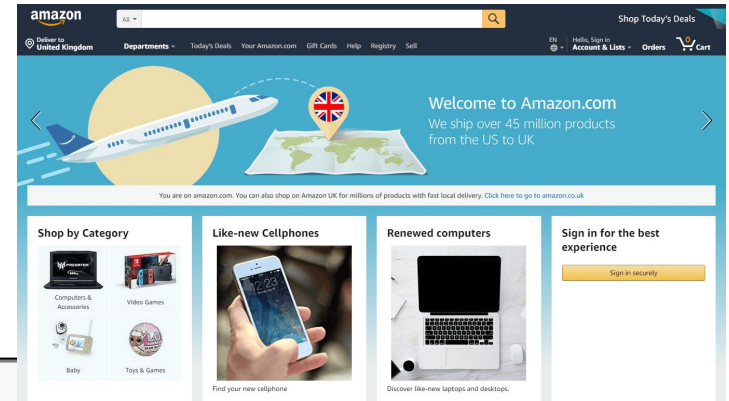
amazon
All
Shop Today's Deals
Deliver to
United Kingdom
Departments
Today's Deals
Your Amazon.com
Gift Cards
Help
Registry
Sell
EN
Hello, Sign in
Account & Lists
Orders
0
Cart

Welcome to Amazon.com
We ship over 45 million products from the US to UK

You are on amazon.com. You can also shop on Amazon UK for millions of products with fast local delivery. Click here to go to amazon.co.uk

Shop by Category
Computers & Accessories
Video Games
Baby
Toys & Games

Like-new Cellphones
12:23
Find your new cellphone

Renewed computers
Discover like-new laptops and desktops.

Sign in for the best experience
Sign in securely